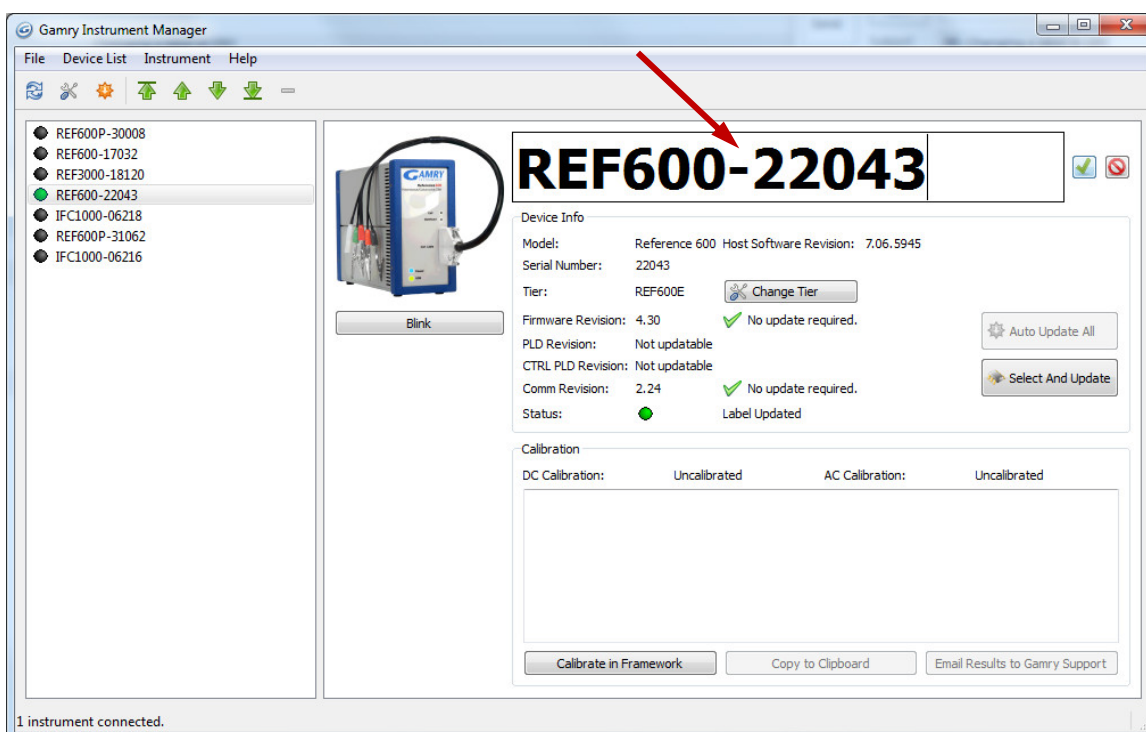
Gamry Instrument Manager

File Device List Instrument Help

REF600P-30008
REF600-17032
REF3000-18120
REF600-22043
IFC1000-06218
REF600P-31062
IFC1000-06216

GAMRY

Blink

REF600-22043

Device Info

Model: Reference 600 Host Software Revision: 7.06.5945
Serial Number: 22043
Tier: REF600E Change Tier
Firmware Revision: 4.30 No update required.
PLD Revision: Not updatable
CTRL PLD Revision: Not updatable
Comm Revision: 2.24 No update required.
Status: Label Updated

Auto Update All
Select And Update

Calibration

DC Calibration: Uncalibrated AC Calibration: Uncalibrated

Calibrate in Framework Copy to Clipboard Email Results to Gamry Support

1 instrument connected.